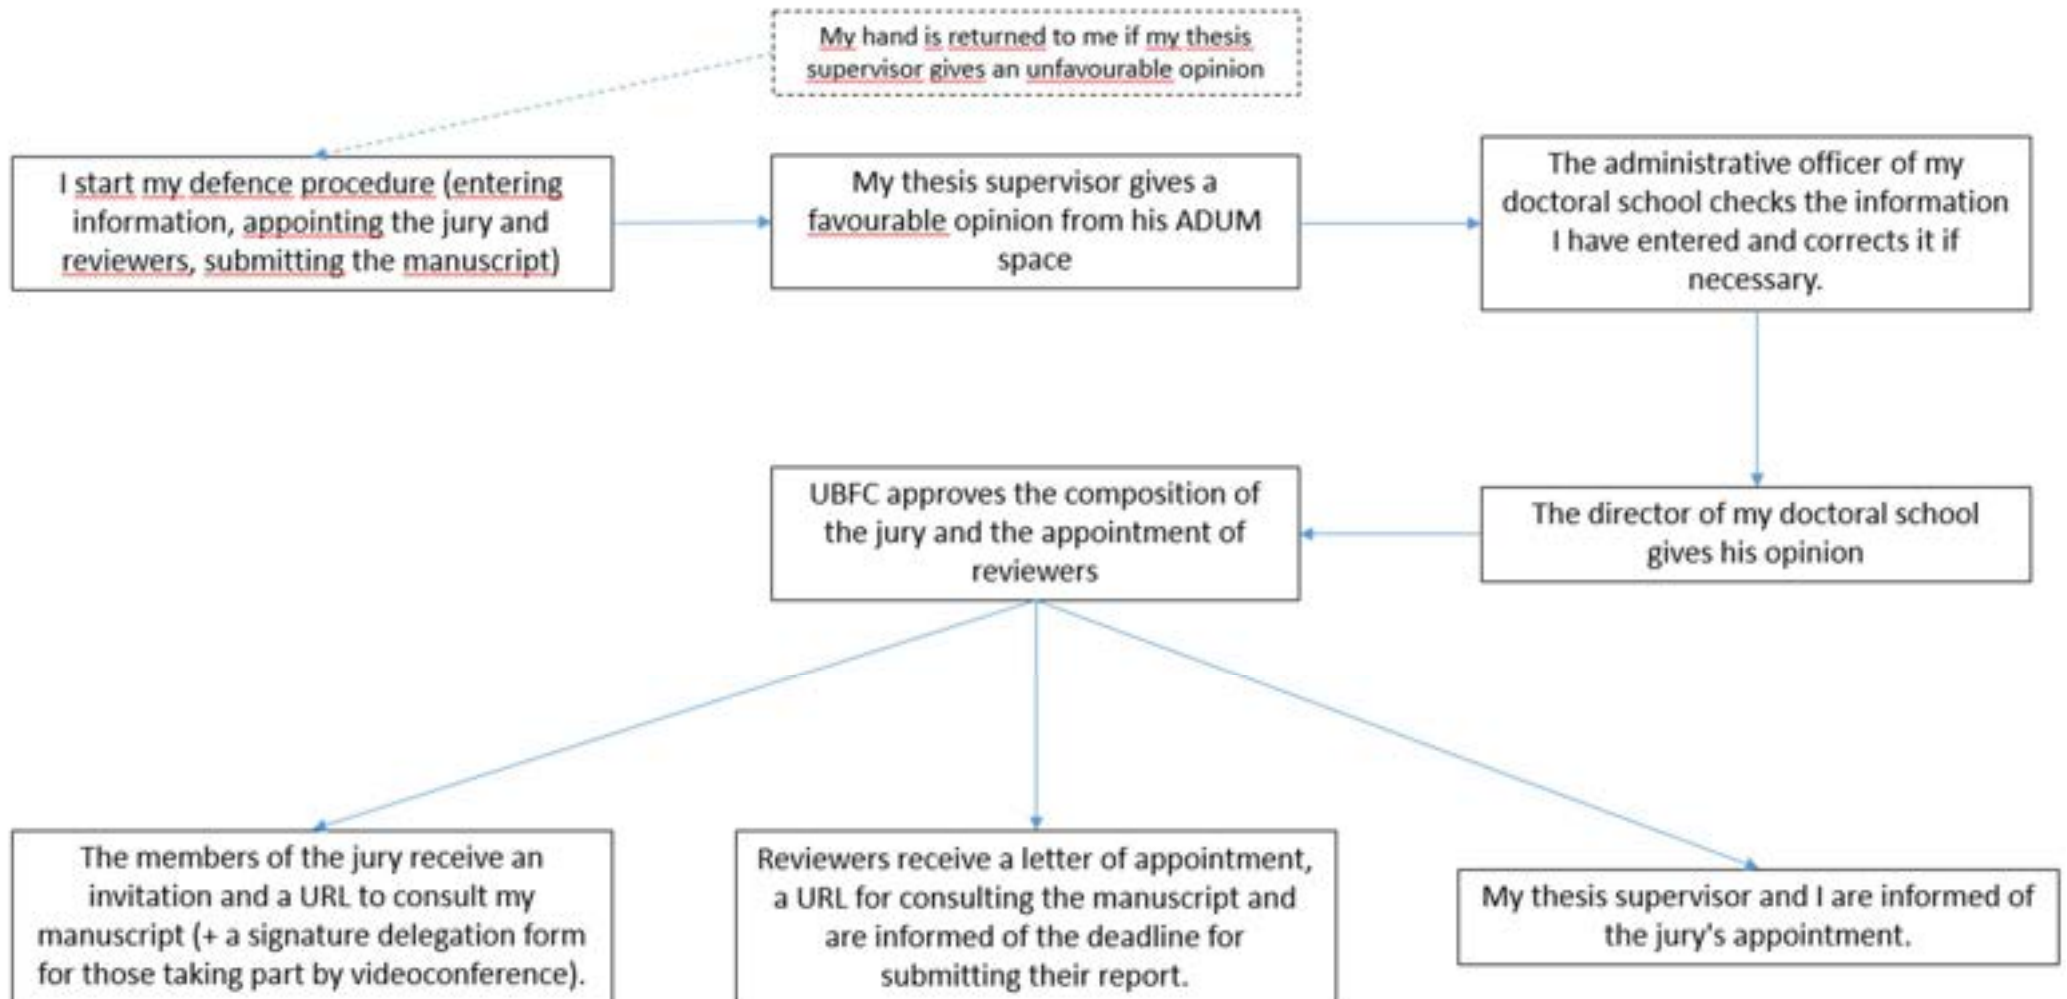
My hand is returned to me if my thesis supervisor gives an unfavourable opinion

I start my defence procedure (entering information, appointing the jury and reviewers, submitting the manuscript)

My thesis supervisor gives a favourable opinion from his ADUM space

The administrative officer of my doctoral school checks the information I have entered and corrects it if necessary.

The director of my doctoral school gives his opinion

UBFC approves the composition of the jury and the appointment of reviewers

The members of the jury receive an invitation and a URL to consult my manuscript (+ a signature delegation form for those taking part by videoconference).

Reviewers receive a letter of appointment, a URL for consulting the manuscript and are informed of the deadline for submitting their report.

My thesis supervisor and I are informed of the jury's appointment.